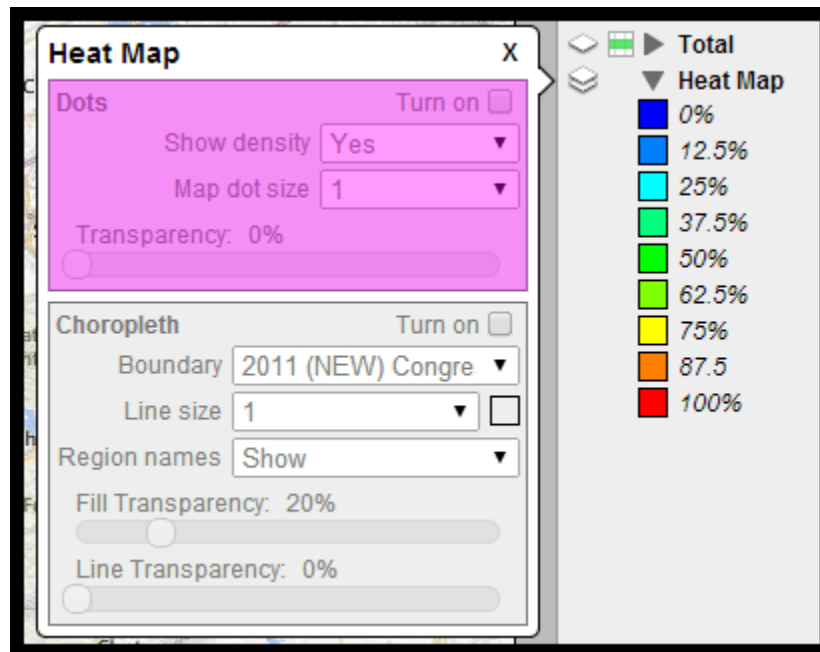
Heat Map X

Dots Turn on

Show density Yes ▼

Map dot size 1 ▼

Transparency: 0%

Choropleth Turn on

Boundary 2011 (NEW) Congre ▼

Line size 1 ▼

Region names Show ▼

Fill Transparency: 20%

Line Transparency: 0%

Total

Heat Map

0%

12.5%

25%

37.5%

50%

62.5%

75%

87.5

100%